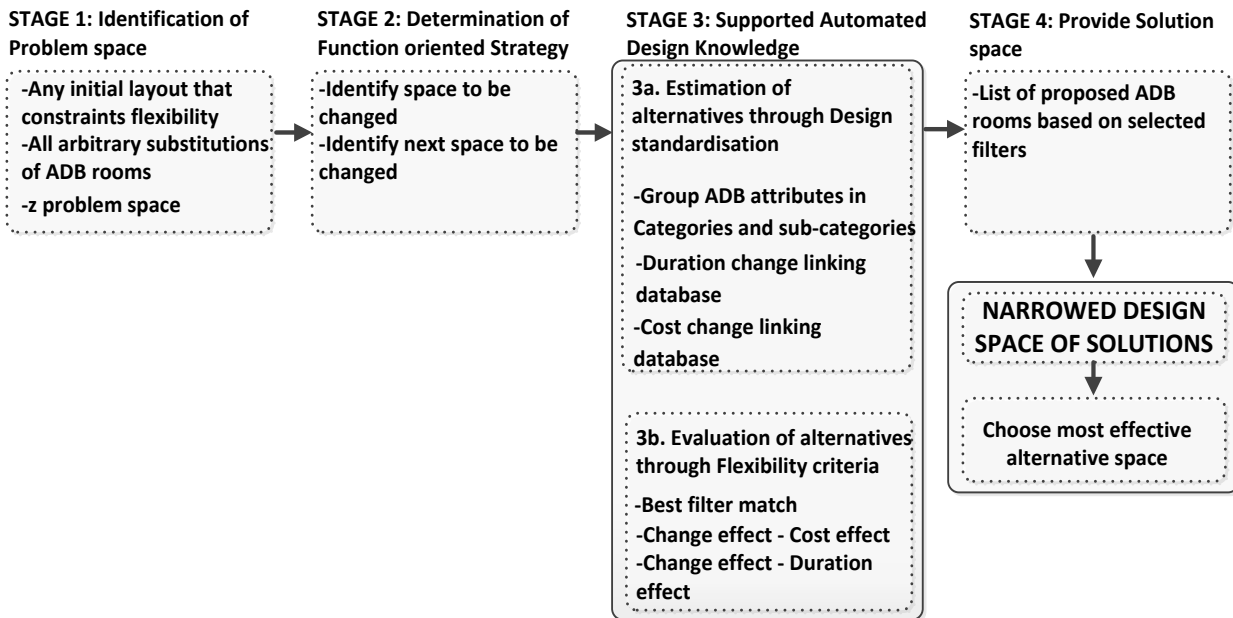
STAGE 1: Identification of Problem space

-Any initial layout that constraints flexibility
-All arbitrary substitutions of ADB rooms
-z problem space

STAGE 2: Determination of Function oriented Strategy

-Identify space to be changed
-Identify next space to be changed

STAGE 3: Supported Automated Design Knowledge

3a. Estimation of alternatives through Design standardisation

-Group ADB attributes in Categories and sub-categories
-Duration change linking database
-Cost change linking database

3b. Evaluation of alternatives through Flexibility criteria

-Best filter match
-Change effect - Cost effect
-Change effect - Duration effect

STAGE 4: Provide Solution space

-List of proposed ADB rooms based on selected filters

NARROWED DESIGN SPACE OF SOLUTIONS

Choose most effective alternative space